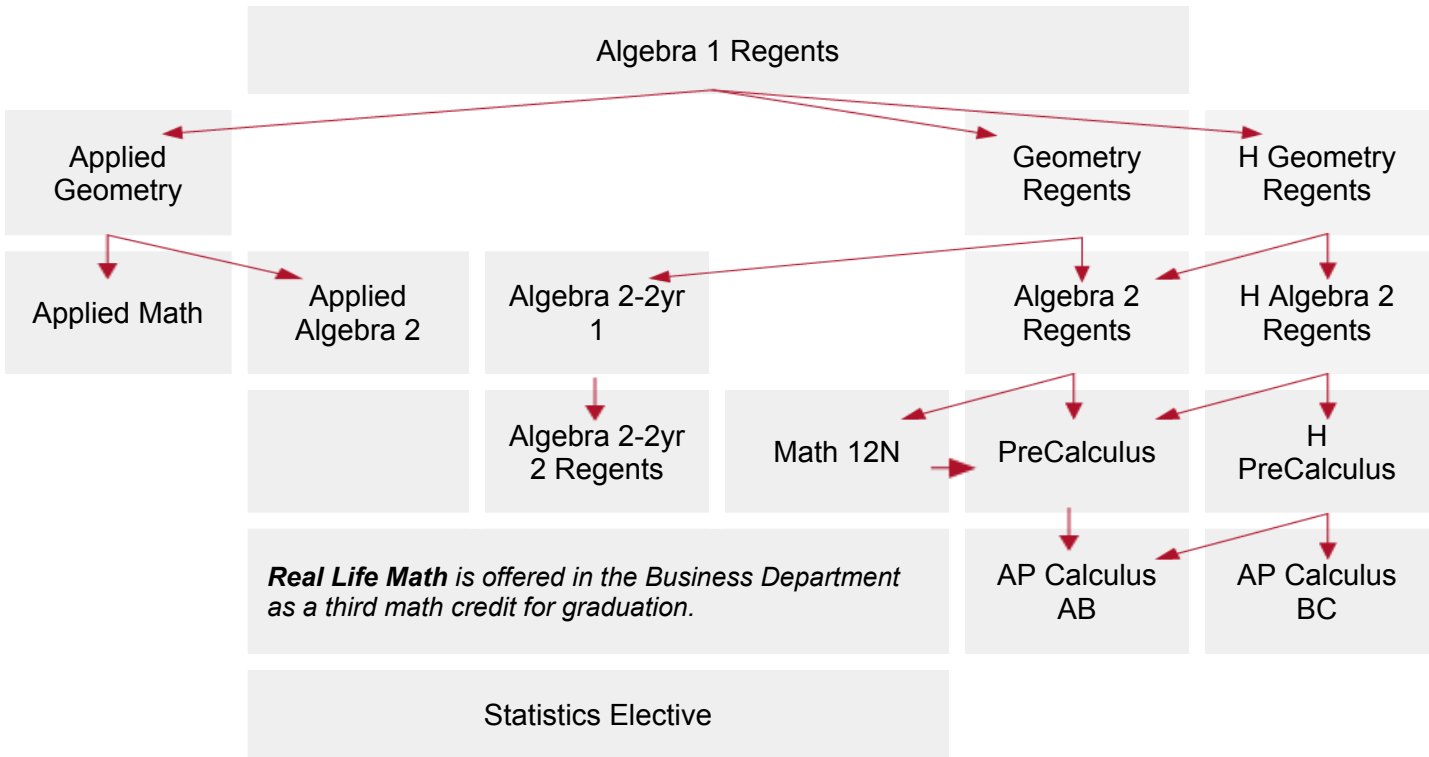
Algebra 1 Regents

Applied Geometry

Geometry Regents

H Geometry Regents

Applied Math

Applied Algebra 2

Algebra 2-2yr 1

Algebra 2 Regents

H Algebra 2 Regents

Algebra 2-2yr 2 Regents

Math 12N

PreCalculus

H PreCalculus

***Real Life Math*** *is offered in the Business Department as a third math credit for graduation.*

AP Calculus AB

AP Calculus BC

Statistics Elective